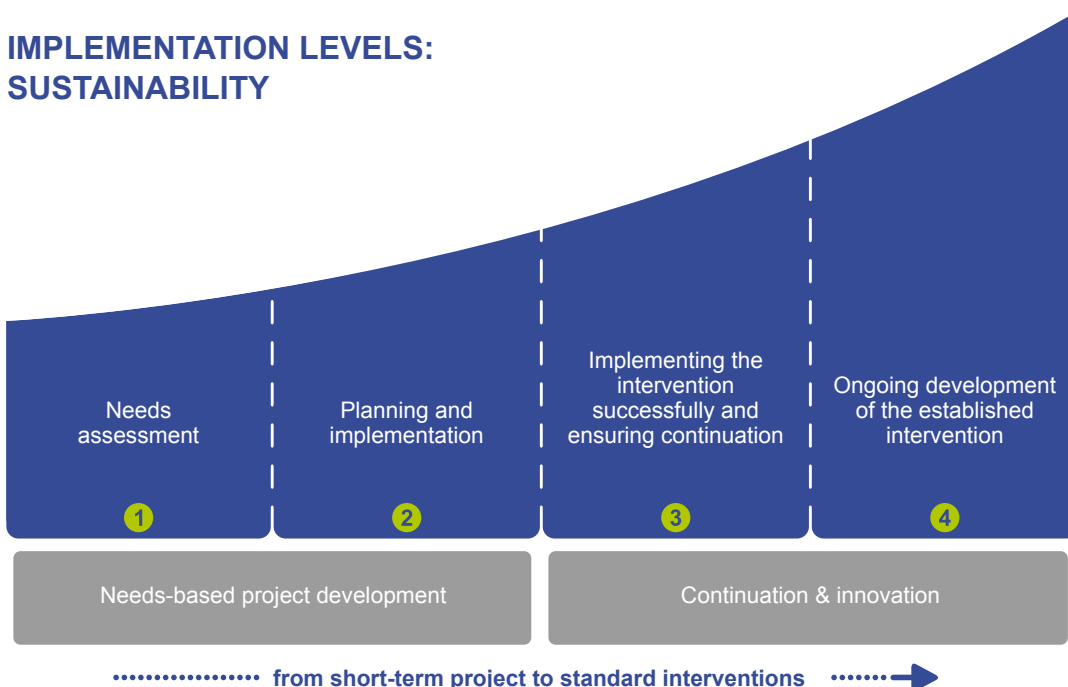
IMPLEMENTATION LEVELS: SUSTAINABILITY

Needs assessment

1

Planning and implementation

2

Implementing the intervention successfully and ensuring continuation

3

Ongoing development of the established intervention

4

Needs-based project development

Continuation & innovation

from short-term project to standard interventions